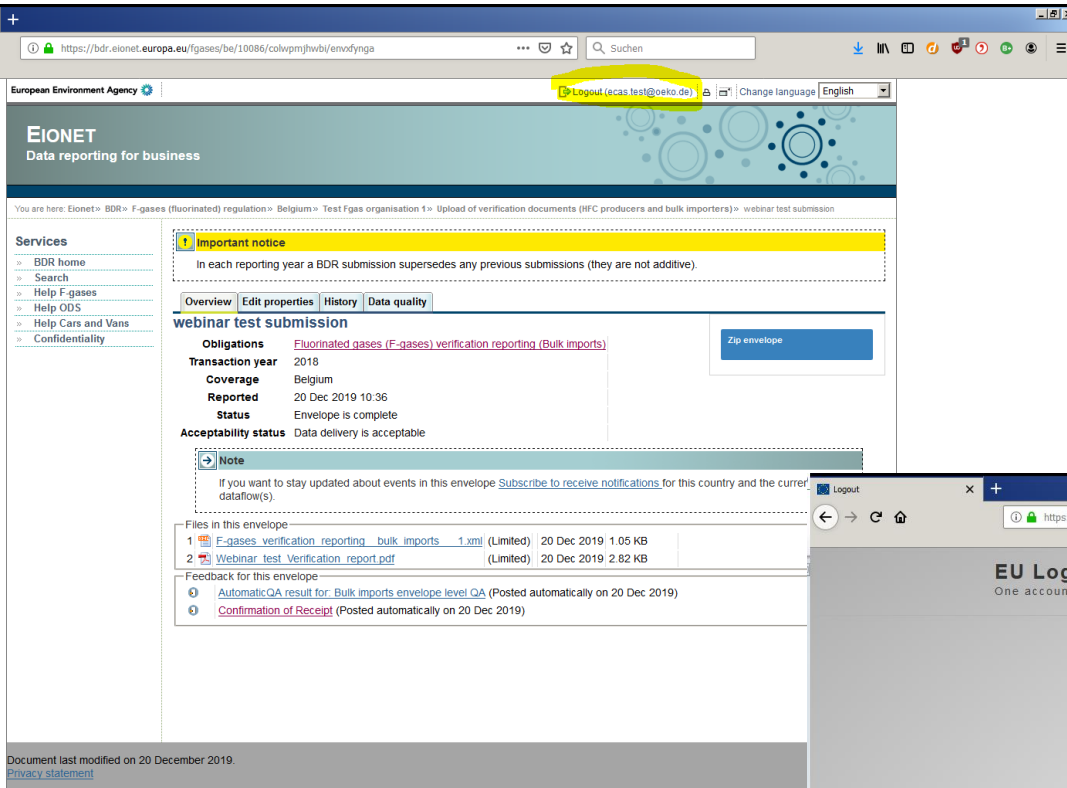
https://bdr.eionet.europa.eu/fgases/be/10086/colwpmjhwbi/envxfynga

Suchen

European Environment Agency

Logout (ecas.test@oeko.de) | Change language | English

EIONET
Data reporting for business

You are here: Eionet » BDR » F-gases (fluorinated) regulation » Belgium » Test Fgas organisation 1 » Upload of verification documents (HFC producers and bulk importers) » webinar test submission

Services
» BDR home
» Search
» Help F-gases
» Help ODS
» Help Cars and Vans
» Confidentiality

Important notice
In each reporting year a BDR submission supersedes any previous submissions (they are not additive).

Overview | Edit properties | History | Data quality

webinar test submission

| | |
|---|---|
| Obligations | Fluorinated gases (F-gases) verification reporting (Bulk imports) |
| Transaction year | 2018 |
| Coverage | Belgium |
| Reported | 20 Dec 2019 10:36 |
| Status | Envelope is complete |
| Acceptability status | Data delivery is acceptable |

Zip envelope

Note
If you want to stay updated about events in this envelope Subscribe to receive notifications for this country and the curre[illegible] dataflow(s).

Files in this envelope

| | | | | |
|---|---|---|---|---|
| 1 | F-gases_verification_reporting__bulk_imports___1.xml | (Limited) | 20 Dec 2019 | 1.05 KB |
| 2 | Webinar_test_Verification_report.pdf | (Limited) | 20 Dec 2019 | 2.82 KB |

Feedback for this envelope
AutomaticQA result for: Bulk imports envelope level QA (Posted automatically on 20 Dec 2019)
Confirmation of Receipt (Posted automatically on 20 Dec 2019)

Document last modified on 20 December 2019.
Privacy statement

Logout

https

EU Log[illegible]
One accou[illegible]